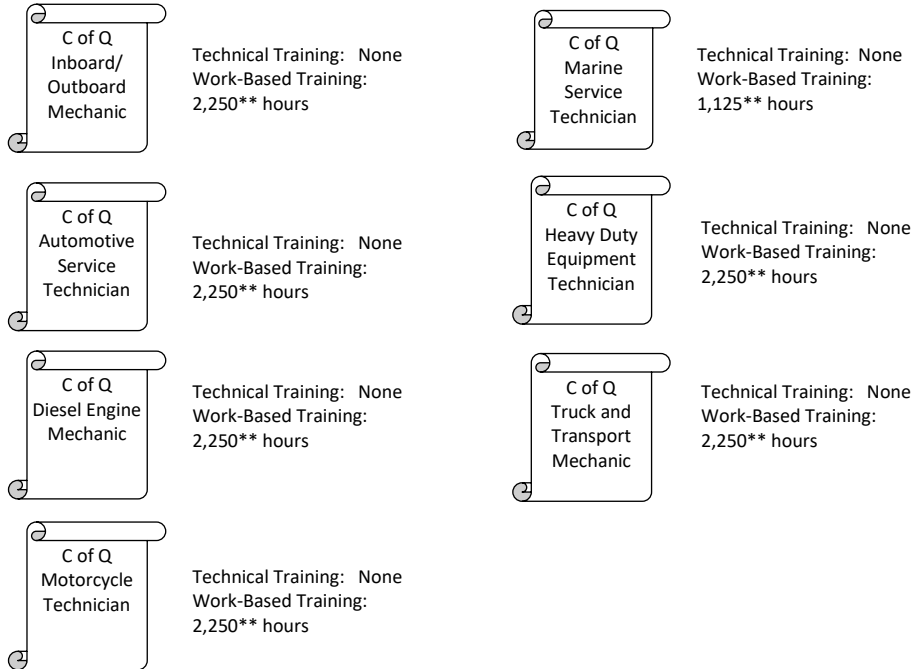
C of Q
Inboard/
Outboard
Mechanic

Technical Training: None
Work-Based Training:
2,250** hours

C of Q
Automotive
Service
Technician

Technical Training: None
Work-Based Training:
2,250** hours

C of Q
Diesel Engine
Mechanic

Technical Training: None
Work-Based Training:
2,250** hours

C of Q
Motorcycle
Technician

Technical Training: None
Work-Based Training:
2,250** hours

C of Q
Marine
Service
Technician

Technical Training: None
Work-Based Training:
1,125** hours

C of Q
Heavy Duty
Equipment
Technician

Technical Training: None
Work-Based Training:
2,250** hours

C of Q
Truck and
Transport
Mechanic

Technical Training: None
Work-Based Training:
2,250** hours